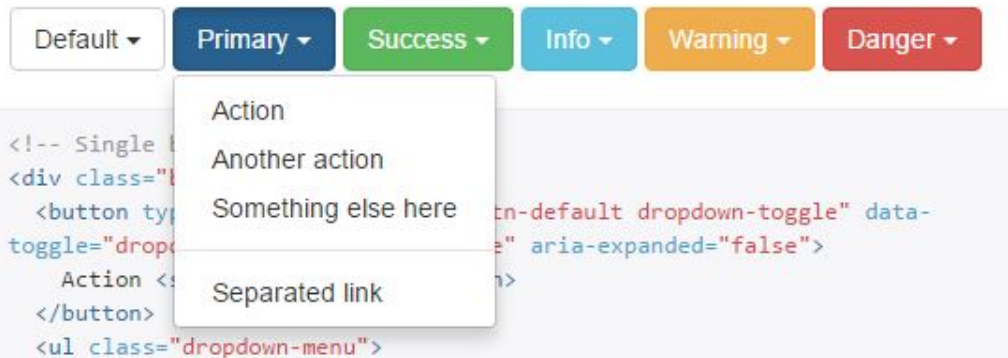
Default ▾ Primary ▾ Success ▾ Info ▾ Warning ▾ Danger ▾

Action
Another action
Something else here

Separated link

<!-- Single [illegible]
<div class="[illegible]
<button typ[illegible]tn-default dropdown-toggle" data-toggle="drop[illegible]e" aria-expanded="false">
Action <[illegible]n>
</button>
<ul class="dropdown-menu">